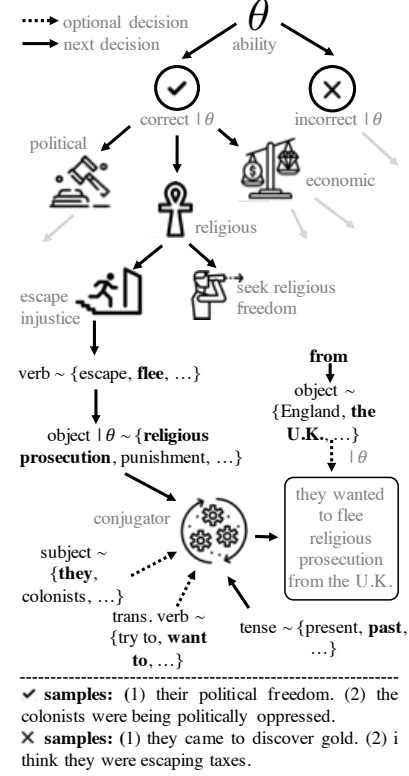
optional decision
next decision

$\theta$
ability

correct | $\theta$

incorrect | $\theta$

political

religious

economic

escape injustice

seek religious freedom

verb ~ {escape, **flee**, …}

object | $\theta$ ~ {**religious prosecution**, punishment, …}

**from**

object ~ {England, **the U.K.**, …}

| $\theta$

conjugator

they wanted to flee religious prosecution from the U.K.

subject ~ {**they**, colonists, …}

trans. verb ~ {try to, **want to**, …}

tense ~ {present, **past**, …}

✔ **samples:** (1) their political freedom. (2) the colonists were being politically oppressed.

✕ **samples:** (1) they came to discover gold. (2) i think they were escaping taxes.